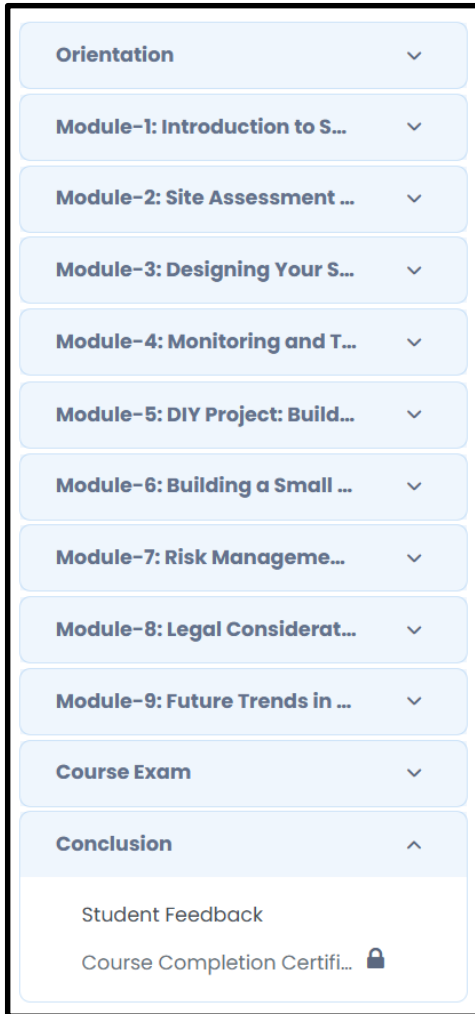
Orientation

Module-1: Introduction to S...

Module-2: Site Assessment ...

Module-3: Designing Your S...

Module-4: Monitoring and T...

Module-5: DIY Project: Build...

Module-6: Building a Small ...

Module-7: Risk Manageme...

Module-8: Legal Considerat...

Module-9: Future Trends in ...

Course Exam

Conclusion

Student Feedback

Course Completion Certifi...